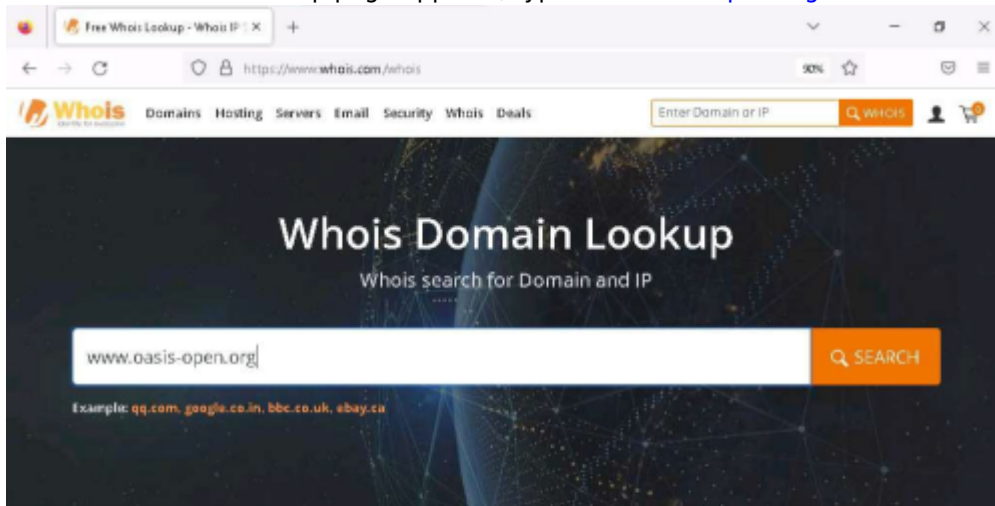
Free Whois Lookup - Whois IP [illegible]

https://www.whois.com/whois

90%

Whois
Identity for everyone

Domains Hosting Servers Email Security Whois Deals

Enter Domain or IP

WHOIS

Whois Domain Lookup

Whois search for Domain and IP

www.oasis-open.org

SEARCH

Example: qq.com, google.co.in, bbc.co.uk, ebay.ca